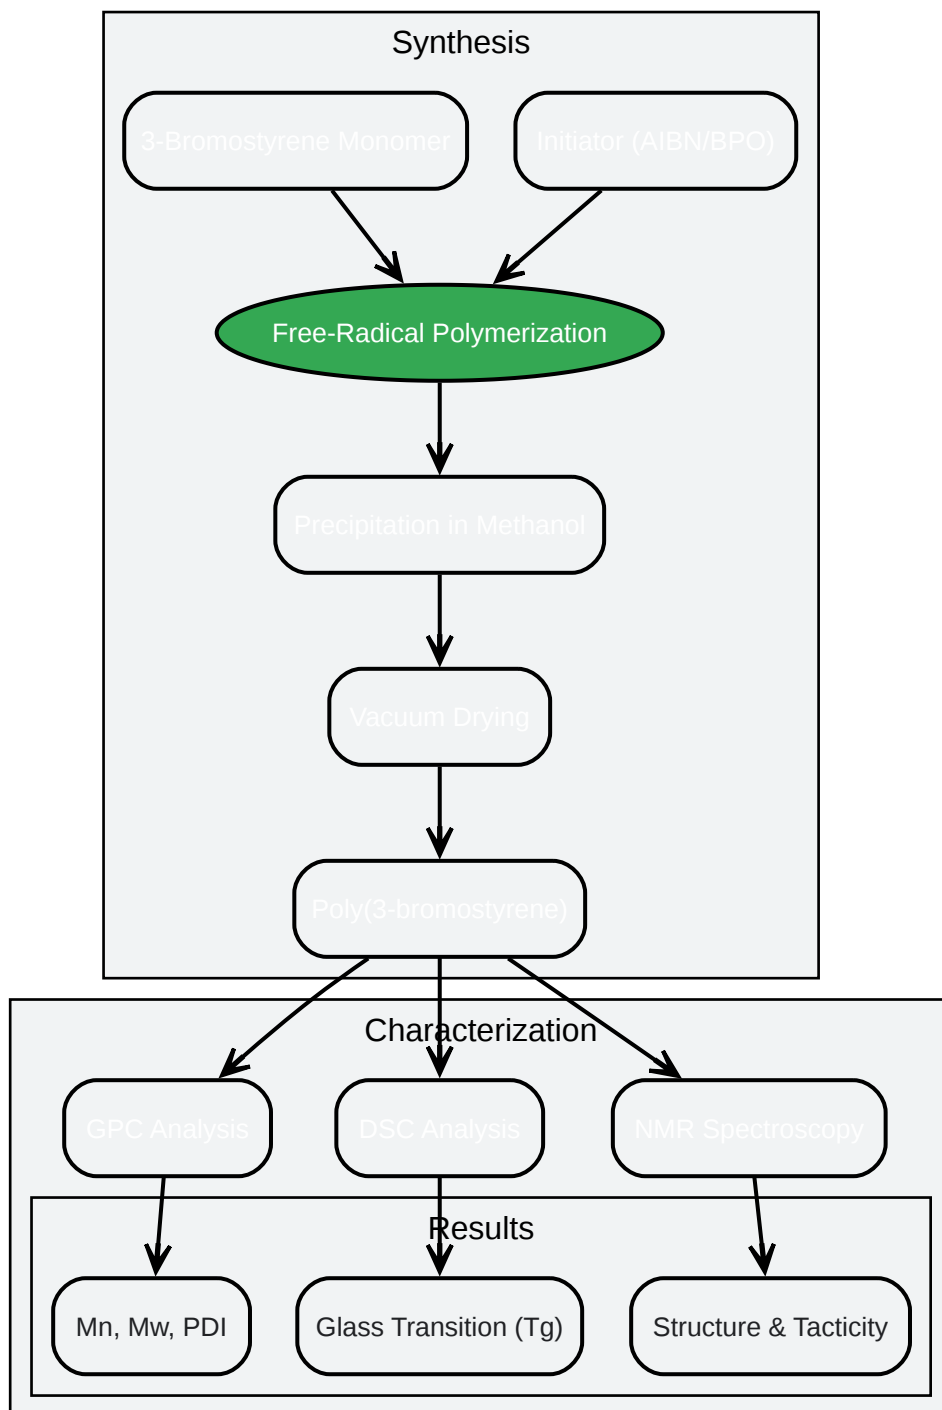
Synthesis

3-Bromostyrene Monomer

Initiator (AIBN/BPO)

Free-Radical Polymerization

Precipitation in Methanol

Vacuum Drying

Poly(3-bromostyrene)

Characterization

GPC Analysis

DSC Analysis

NMR Spectroscopy

Results

Mn, Mw, PDI

Glass Transition (Tg)

Structure & Tacticity